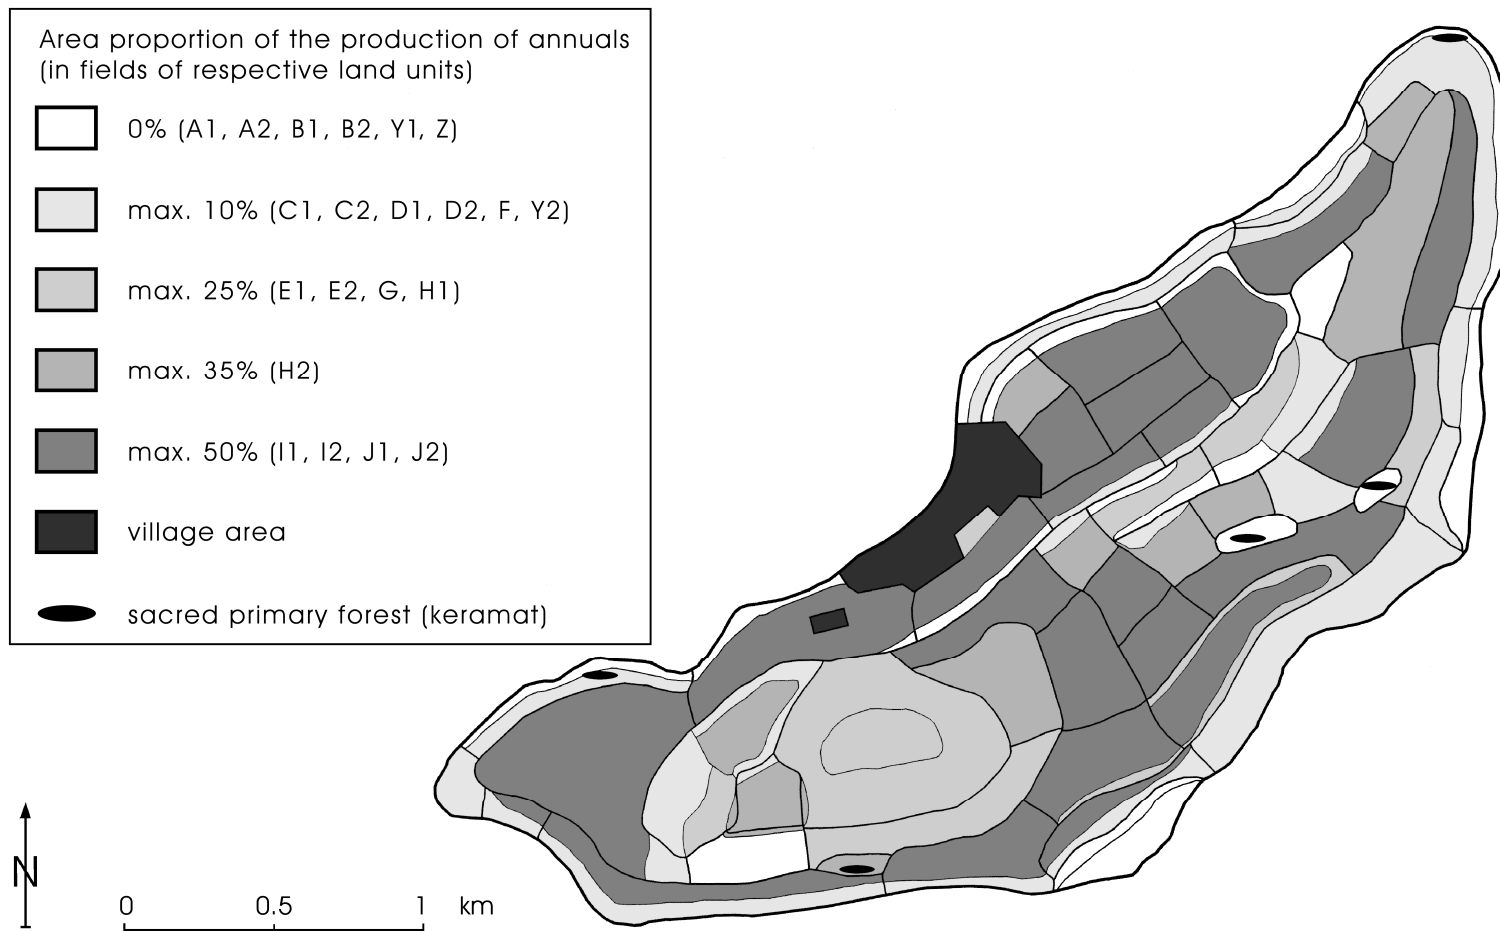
Area proportion of the production of annuals (in fields of respective land units)

0% (A1, A2, B1, B2, Y1, Z)

max. 10% (C1, C2, D1, D2, F, Y2)

max. 25% (E1, E2, G, H1)

max. 35% (H2)

max. 50% (I1, I2, J1, J2)

village area

sacred primary forest (keramat)

N

0 0.5 1 km